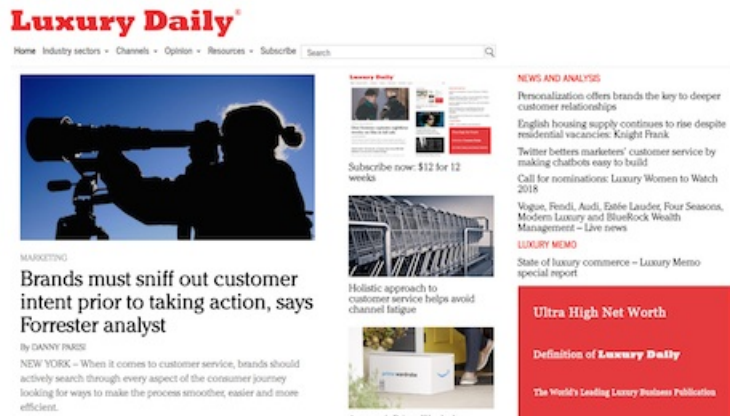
Luxury Daily®

Home Industry sectors Channels Opinion Resources Subscribe Search

MARKETING

Brands must sniff out customer intent prior to taking action, says Forrester analyst

By DANNY PARISI

NEW YORK – When it comes to customer service, brands should actively search through every aspect of the consumer journey looking for ways to make the process smoother, easier and more efficient.

Luxury Daily

Subscribe now: $12 for 12 weeks

Holistic approach to customer service helps avoid channel fatigue

NEWS AND ANALYSIS

Personalization offers brands the key to deeper customer relationships

English housing supply continues to rise despite residential vacancies: Knight Frank

Twitter betters marketers' customer service by making chatbots easy to build

Call for nominations: Luxury Women to Watch 2018

Vogue, Fendi, Audi, Estée Lauder, Four Seasons, Modern Luxury and BlueRock Wealth Management – Live news

LUXURY MEMO

State of luxury commerce – Luxury Memo special report

Ultra High Net Worth

Definition of Luxury Daily

The World's Leading Luxury Business Publication